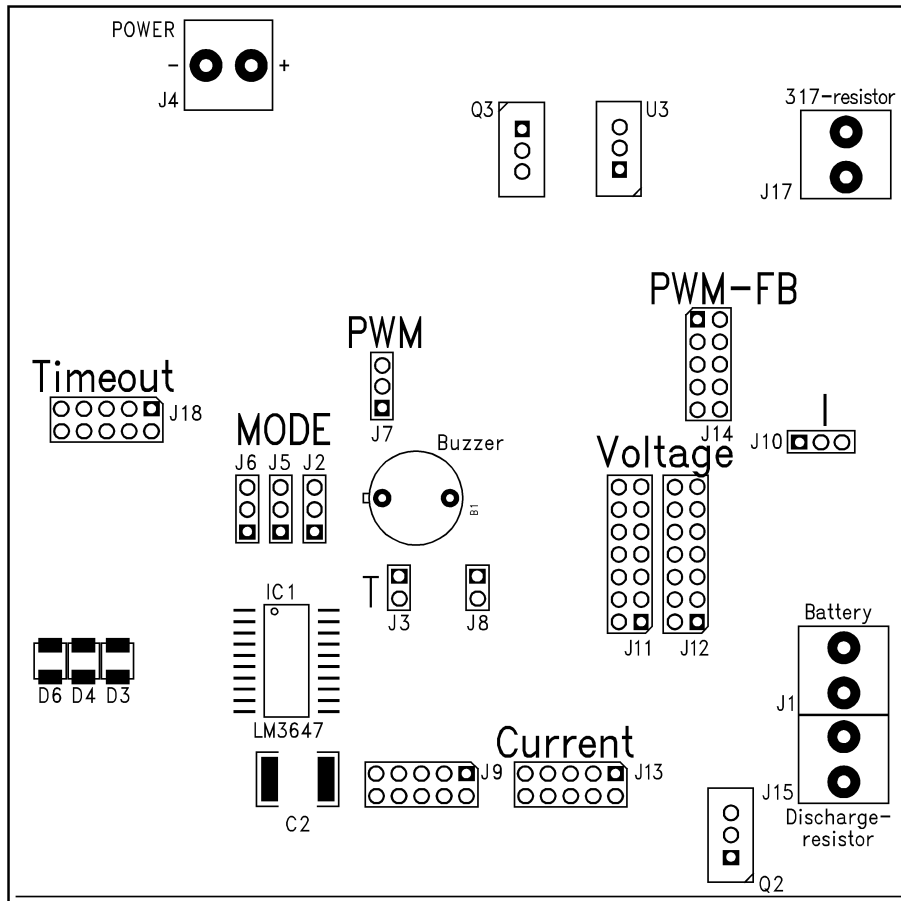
POWER
-
+
J4

Q3
U3

317-resistor
J17

PWM-FB
J14

PWM
J7

Timeout
J18

MODE
J6 J5 J2

Buzzer
B1

I
J10

Voltage

T
J3
J8

IC1
LM3647

J11 J12

Battery
J1

D6 D4 D3

Current
J9
J13

J15
Discharge-resistor

C2

Q2